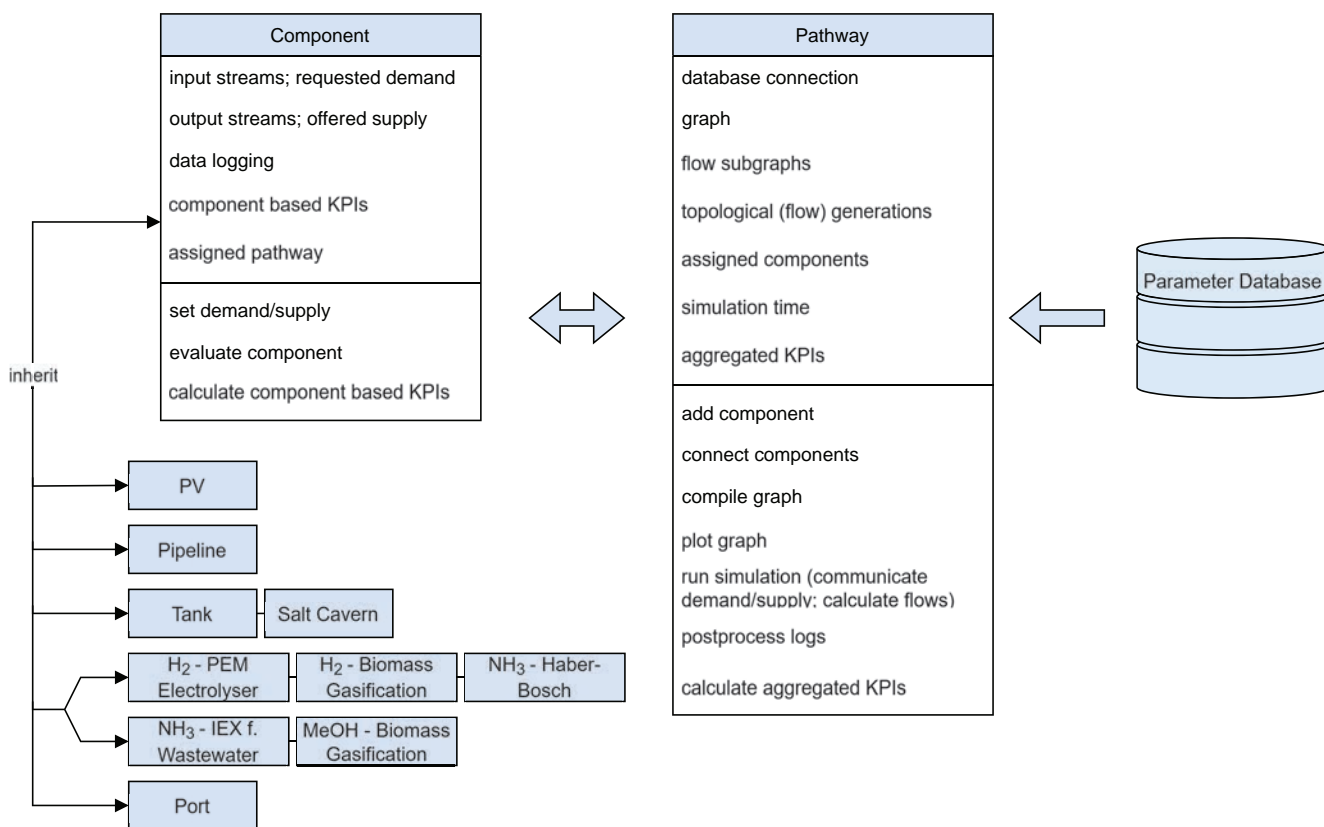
Component

input streams; requested demand

output streams; offered supply

data logging

component based KPIs

assigned pathway

set demand/supply

evaluate component

calculate component based KPIs

inherit

PV

Pipeline

Tank

Salt Cavern

$H_2$ - PEM Electrolyser

$H_2$ - Biomass Gasification

$NH_3$ - Haber-Bosch

$NH_3$ - IEX f. Wastewater

MeOH - Biomass Gasification

Port

Pathway

database connection

graph

flow subgraphs

topological (flow) generations

assigned components

simulation time

aggregated KPIs

add component

connect components

compile graph

plot graph

run simulation (communicate demand/supply; calculate flows)

postprocess logs

calculate aggregated KPIs

Parameter Database